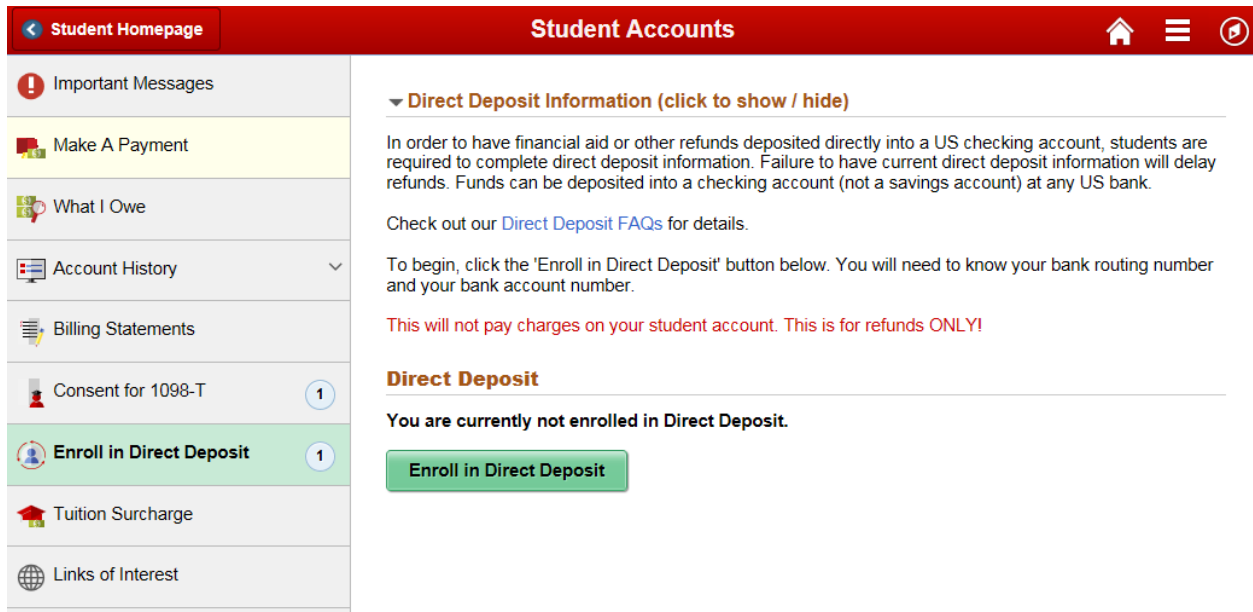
Student Homepage

Student Accounts

Important Messages

Make A Payment

What I Owe

Account History

Billing Statements

Consent for 1098-T 1

Enroll in Direct Deposit 1

Tuition Surcharge

Links of Interest

Direct Deposit Information (click to show / hide)

In order to have financial aid or other refunds deposited directly into a US checking account, students are required to complete direct deposit information. Failure to have current direct deposit information will delay refunds. Funds can be deposited into a checking account (not a savings account) at any US bank.

Check out our Direct Deposit FAQs for details.

To begin, click the 'Enroll in Direct Deposit' button below. You will need to know your bank routing number and your bank account number.

This will not pay charges on your student account. This is for refunds ONLY!

Direct Deposit

You are currently not enrolled in Direct Deposit.

Enroll in Direct Deposit